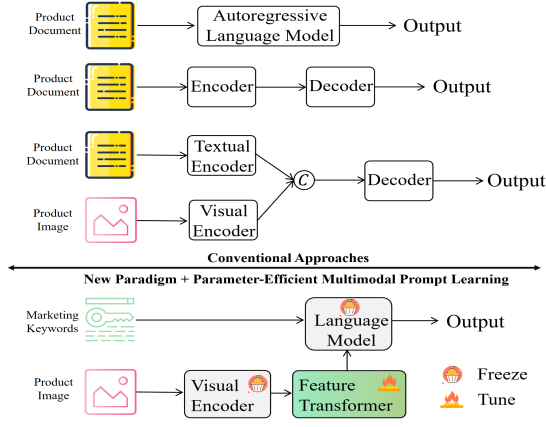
Product Document

Autoregressive Language Model

Output

Product Document

Encoder

Decoder

Output

Product Document

Textual Encoder

$C$

Decoder

Output

Product Image

Visual Encoder

Conventional Approaches

New Paradigm + Parameter-Efficient Multimodal Prompt Learning

Marketing Keywords

Language Model

Output

Product Image

Visual Encoder

Feature Transformer

Freeze

Tune